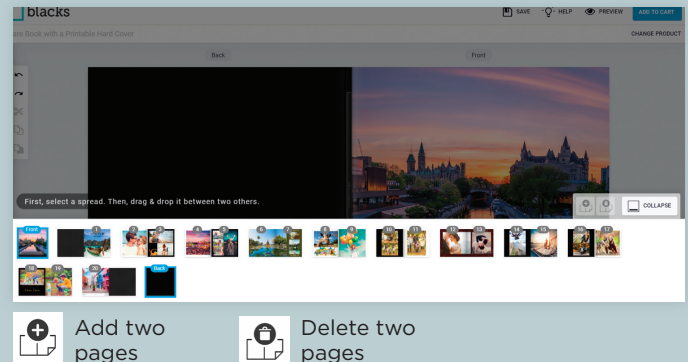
blacks

SAVE HELP PREVIEW ADD TO CART

are Book with a Printable Hard Cover

CHANGE PRODUCT

Back

Front

First, select a spread. Then, drag & drop it between two others.

COLLAPSE

Front

1

2 3

4 5

6 7

8 9

10 11

12 13

14 15

16 17

18 19

20

Back

Add two pages

Delete two pages